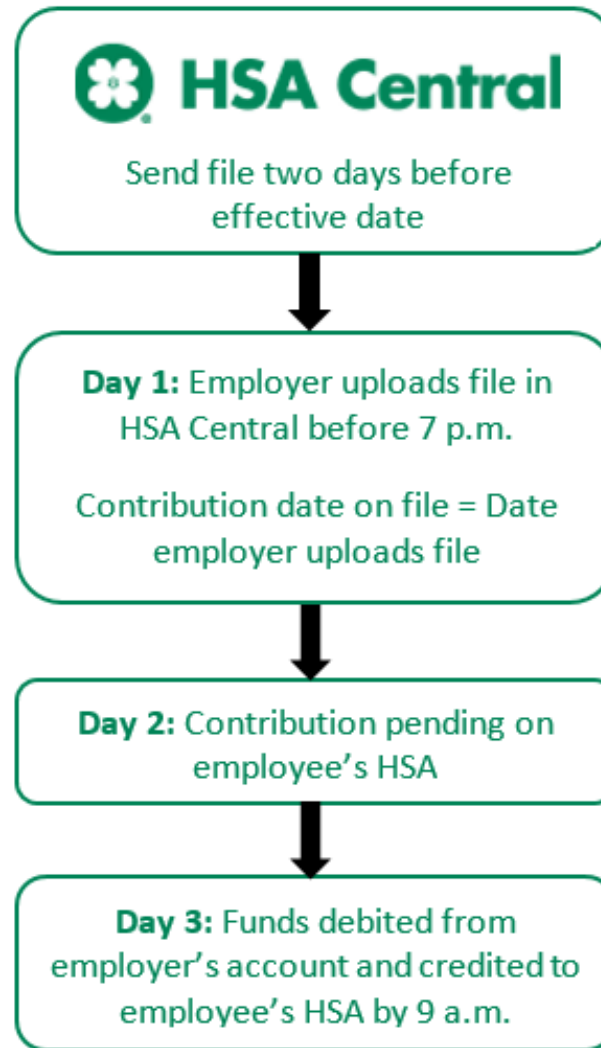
HSA Central

Send file two days before effective date

**Day 1:** Employer uploads file in HSA Central before 7 p.m.

Contribution date on file = Date employer uploads file

**Day 2:** Contribution pending on employee’s HSA

**Day 3:** Funds debited from employer’s account and credited to employee’s HSA by 9 a.m.